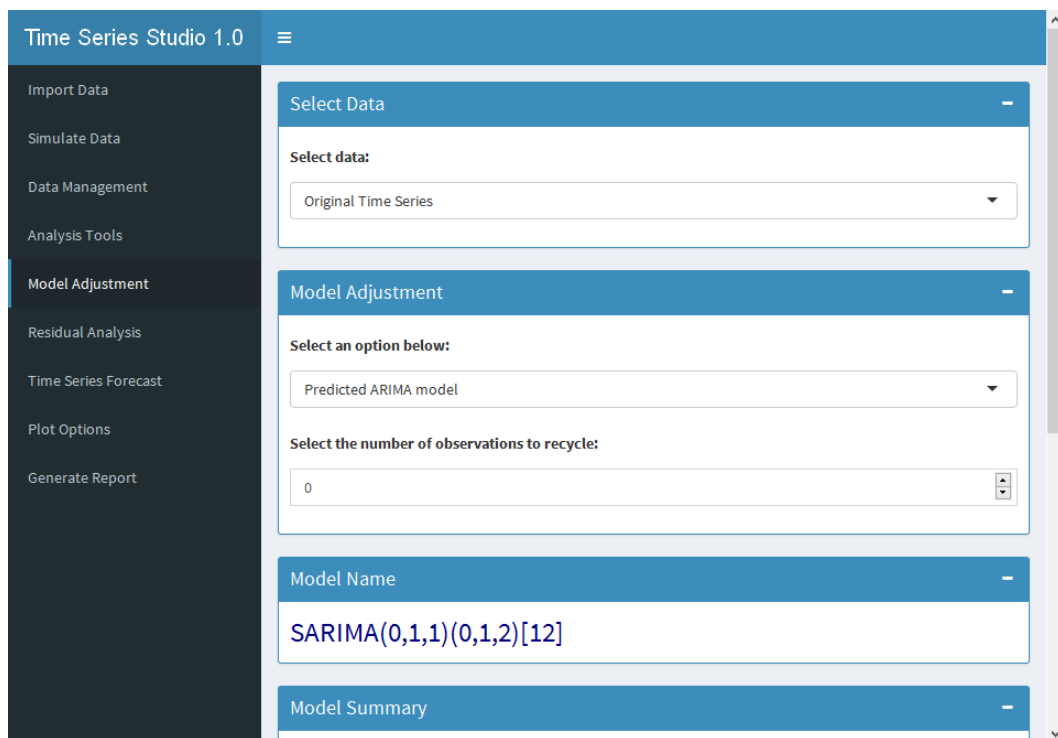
Time Series Studio 1.0

≡

Import Data

Simulate Data

Data Management

Analysis Tools

Model Adjustment

Residual Analysis

Time Series Forecast

Plot Options

Generate Report

Select Data

−

Select data:

Original Time Series

Model Adjustment

−

Select an option below:

Predicted ARIMA model

Select the number of observations to recycle:

0

Model Name

−

SARIMA(0,1,1)(0,1,2)[12]

Model Summary

−